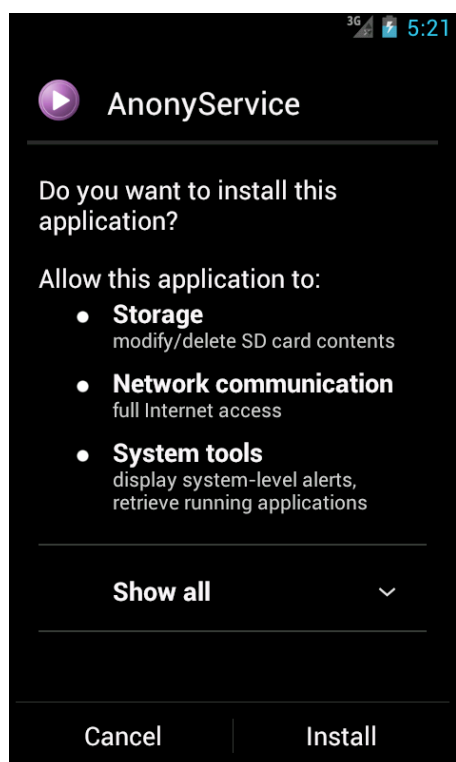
3G 5:21

AnonyService

Do you want to install this application?

Allow this application to:

- **Storage**
  modify/delete SD card contents
- **Network communication**
  full Internet access
- **System tools**
  display system-level alerts, retrieve running applications

Show all

Cancel Install